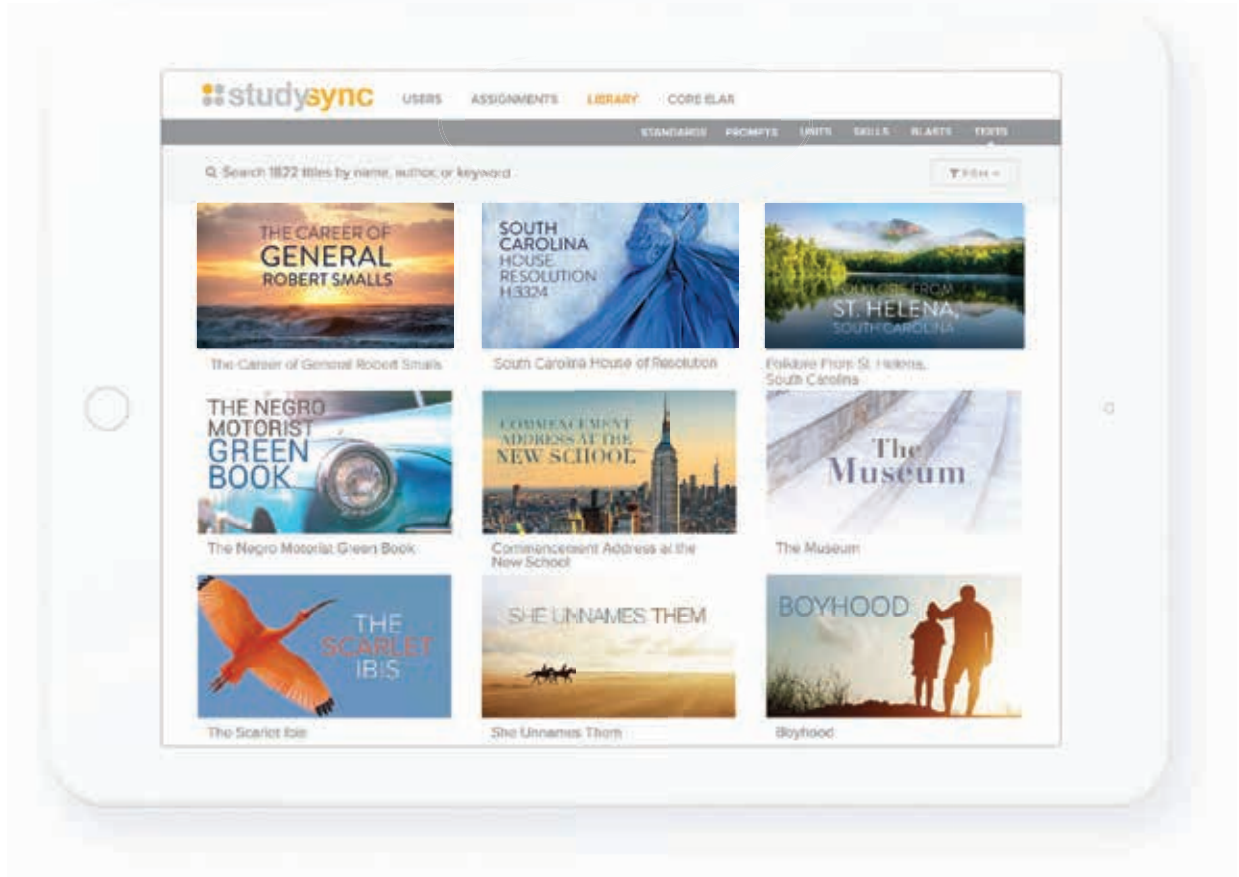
studysync USERS ASSIGNMENTS LIBRARY CORE ELAR

STANDARDS PROMPTS UNITS SKILLS BLASTS TEXTS

Search 1872 titles by name, author, or keyword

Filter

THE CAREER OF GENERAL ROBERT SMALLS

The Career of General Robert Smalls

SOUTH CAROLINA HOUSE RESOLUTION H.3324

South Carolina House of Resolution

FOLKLORE FROM ST. HELENA, SOUTH CAROLINA

Folklore From St. Helena, South Carolina

THE NEGRO MOTORIST GREEN BOOK

The Negro Motorist Green Book

COMMENCEMENT ADDRESS AT THE NEW SCHOOL

Commencement Address at the New School

The Museum

The Museum

THE SCARLET IBIS

The Scarlet Ibis

SHE UNNAMES THEM

She Unnames Them

BOYHOOD

Boyhood